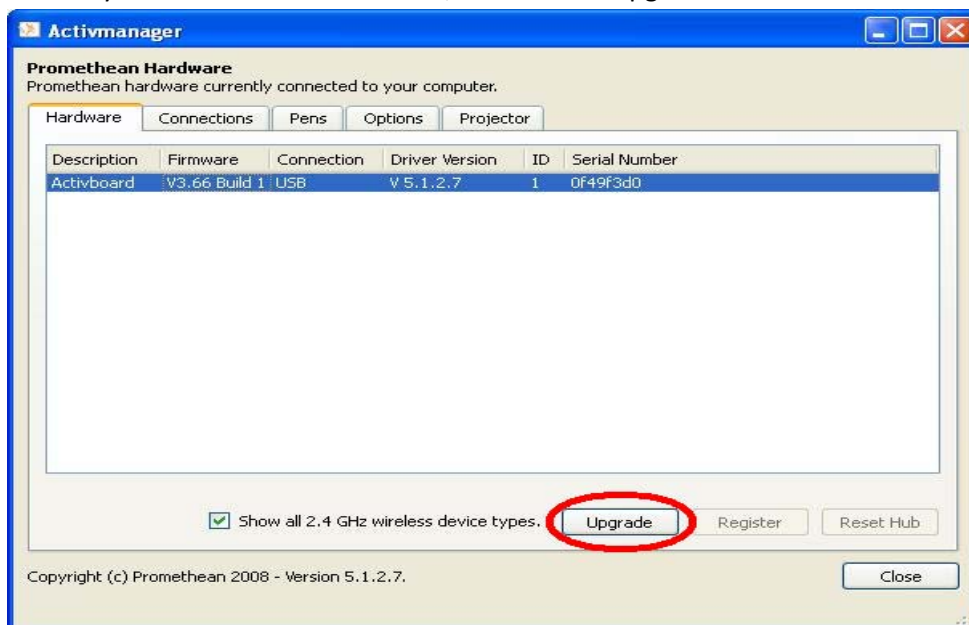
Activmanager

Promethean Hardware
Promethean hardware currently connected to your computer.

Hardware | Connections | Pens | Options | Projector

| Description | Firmware | Connection | Driver Version | ID | Serial Number |
|---|---|---|---|---|---|
| Activboard | V3.66 Build 1 | USB | V 5.1.2.7 | 1 | 0f49f3d0 |

Show all 2.4 GHz wireless device types.

Upgrade

Register

Reset Hub

Copyright (c) Promethean 2008 - Version 5.1.2.7.

Close